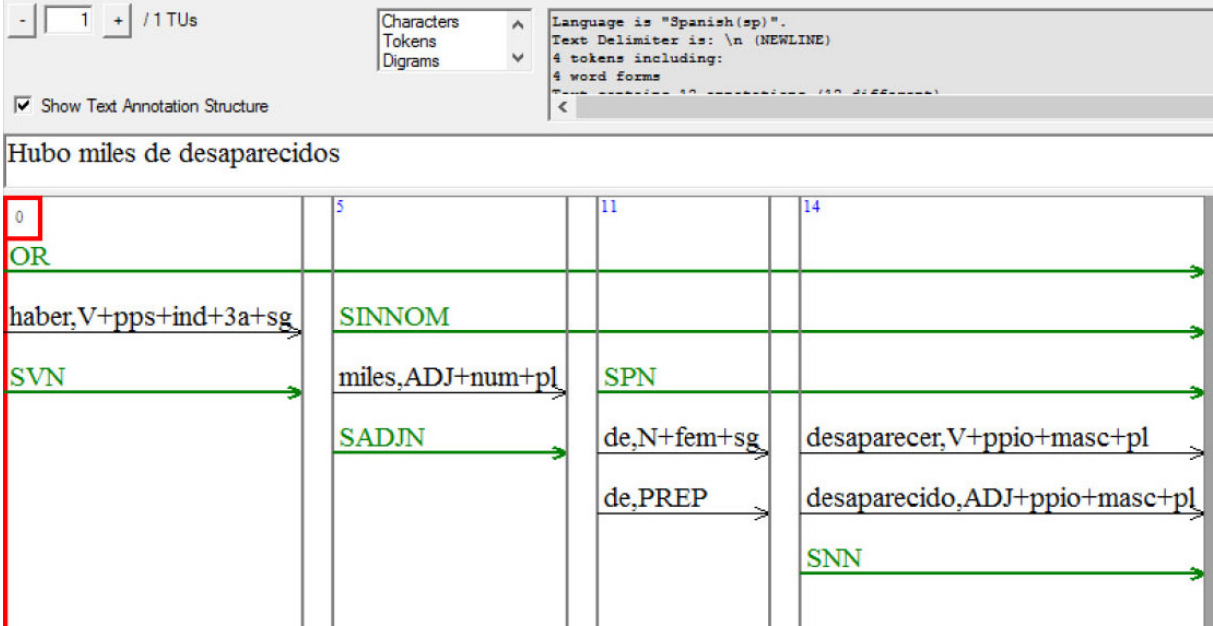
- 1 + / 1 TUs

Characters
Tokens
Digrams

Language is "Spanish(sp)".
Text Delimiter is: \n (NEWLINE)
4 tokens including:
4 word forms
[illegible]

☑ Show Text Annotation Structure

Hubo miles de desaparecidos

0
5
11
14

OR

haber,V+pps+ind+3a+sg
SINNOM

SVN
miles,ADJ+num+pl
SPN

SADJN
de,N+fem+sg
desaparecer,V+ppio+masc+pl

de,PREP
desaparecido,ADJ+ppio+masc+pl

SNN